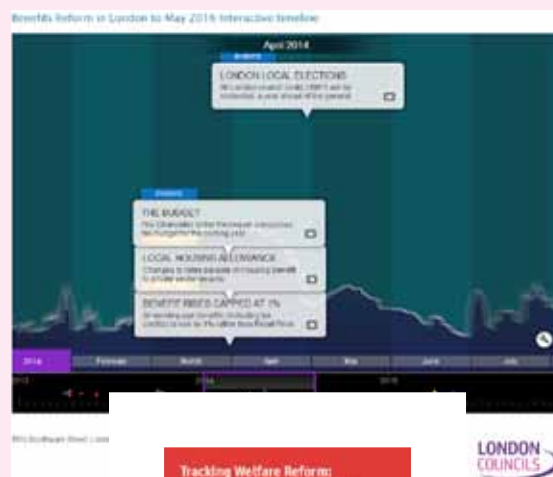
Benefits Reform in London to May 2015 interactive timeline

April 2014

LONDON LOCAL ELECTIONS

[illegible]

THE BUDGET

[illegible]

LOCAL HOUSING ALLOWANCE

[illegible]

BENEFIT RISES CAPPED AT 1%

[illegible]

2014 February March April May June July

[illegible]

LONDON COUNCILS

Tracking Welfare Reform: